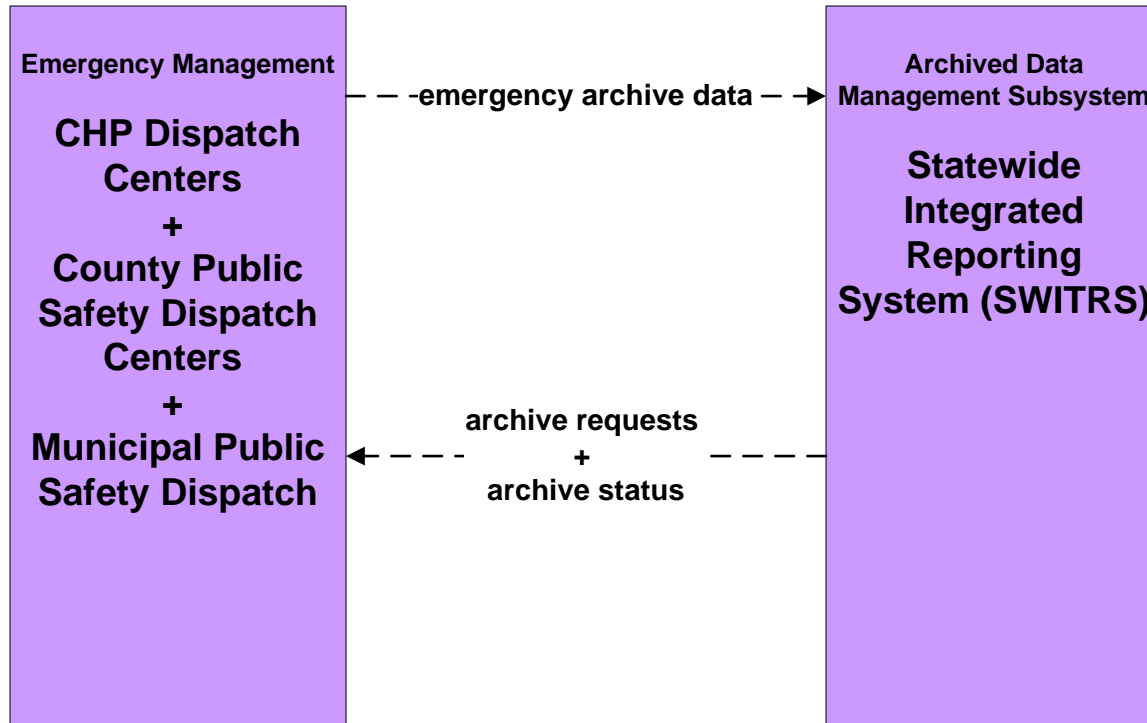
Emergency Management

CHP Dispatch Centers
+
County Public Safety Dispatch Centers
+
Municipal Public Safety Dispatch

emergency archive data

Archived Data Management Subsystem

Statewide Integrated Reporting System (SWITRS)

archive requests
+
archive status